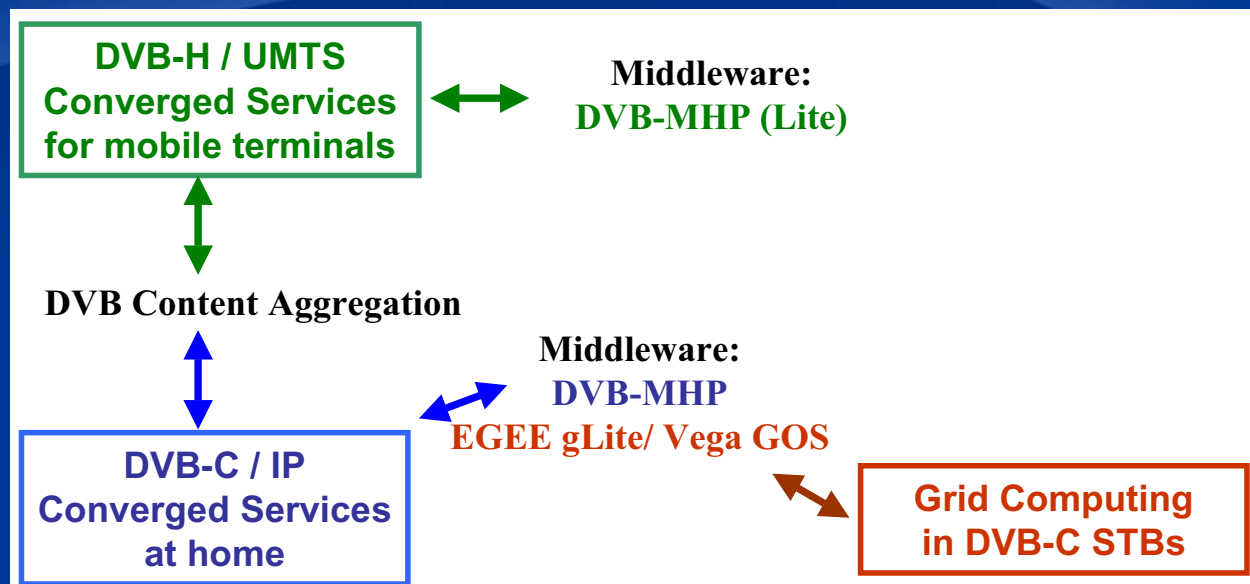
DVB-H / UMTS
Converged Services
for mobile terminals

Middleware:
DVB-MHP (Lite)

DVB Content Aggregation

Middleware:
DVB-MHP
EGEE gLite/ Vega GOS

DVB-C / IP
Converged Services
at home

Grid Computing
in DVB-C STBs